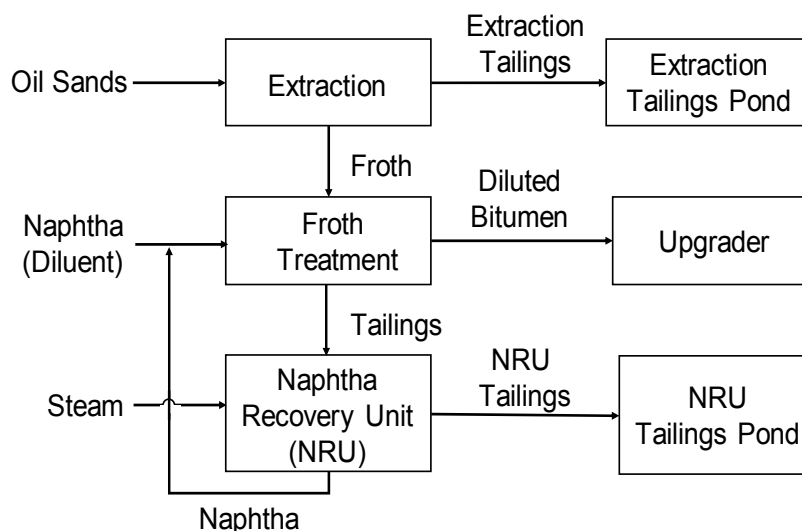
Oil Sands
Extraction
Extraction Tailings
Extraction Tailings Pond
Froth
Naphtha (Diluent)
Froth Treatment
Diluted Bitumen
Upgrader
Tailings
Steam
Naphtha Recovery Unit (NRU)
NRU Tailings
NRU Tailings Pond
Naphtha